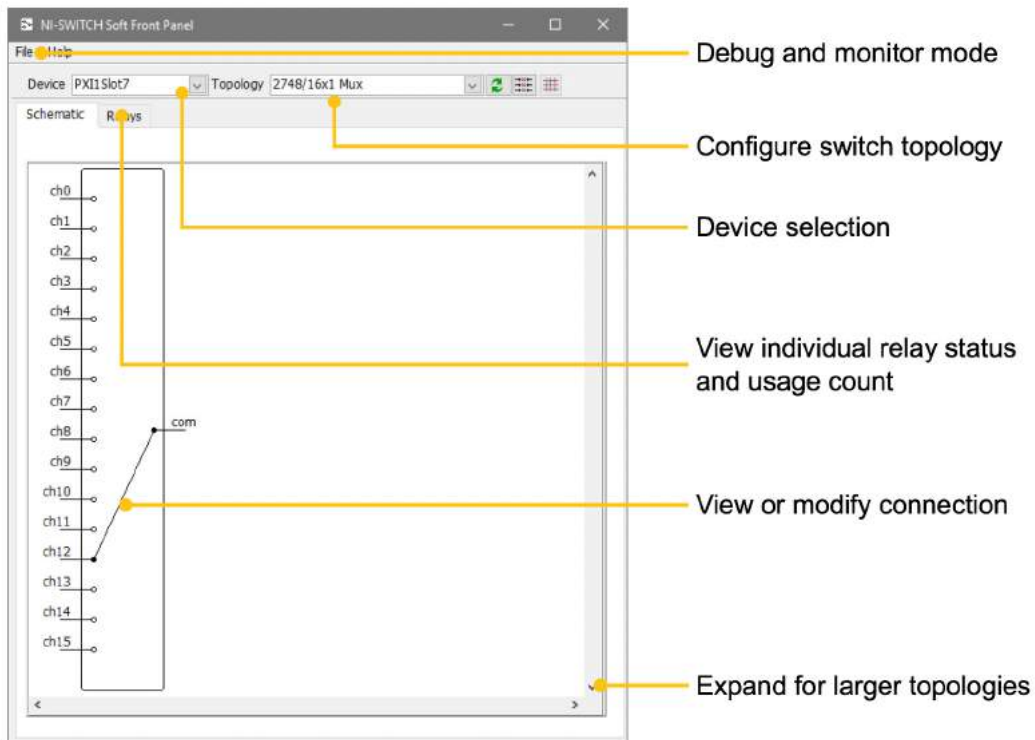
NI-SWITCH Soft Front Panel

File Help

Device PXI1Slot7 Topology 2748/16x1 Mux

Schematic Relays

ch0
ch1
ch2
ch3
ch4
ch5
ch6
ch7
ch8
ch9
ch10
ch11
ch12
ch13
ch14
ch15

com

Debug and monitor mode

Configure switch topology

Device selection

View individual relay status and usage count

View or modify connection

Expand for larger topologies